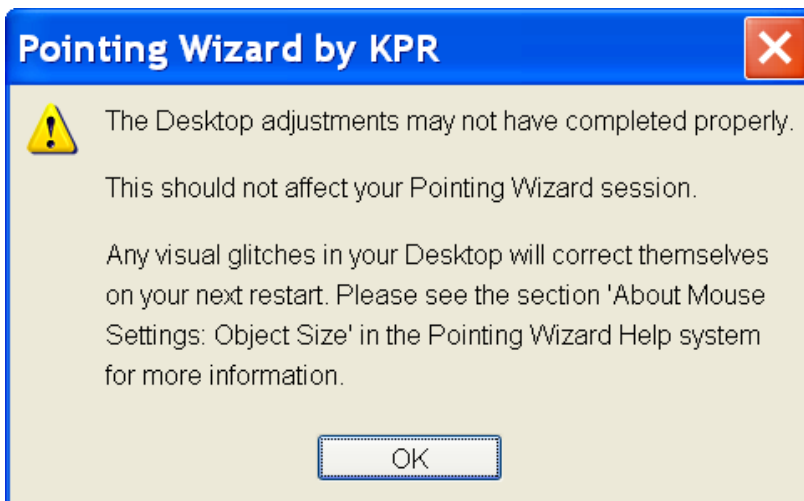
Pointing Wizard by KPR

The Desktop adjustments may not have completed properly.

This should not affect your Pointing Wizard session.

Any visual glitches in your Desktop will correct themselves on your next restart. Please see the section 'About Mouse Settings: Object Size' in the Pointing Wizard Help system for more information.

OK